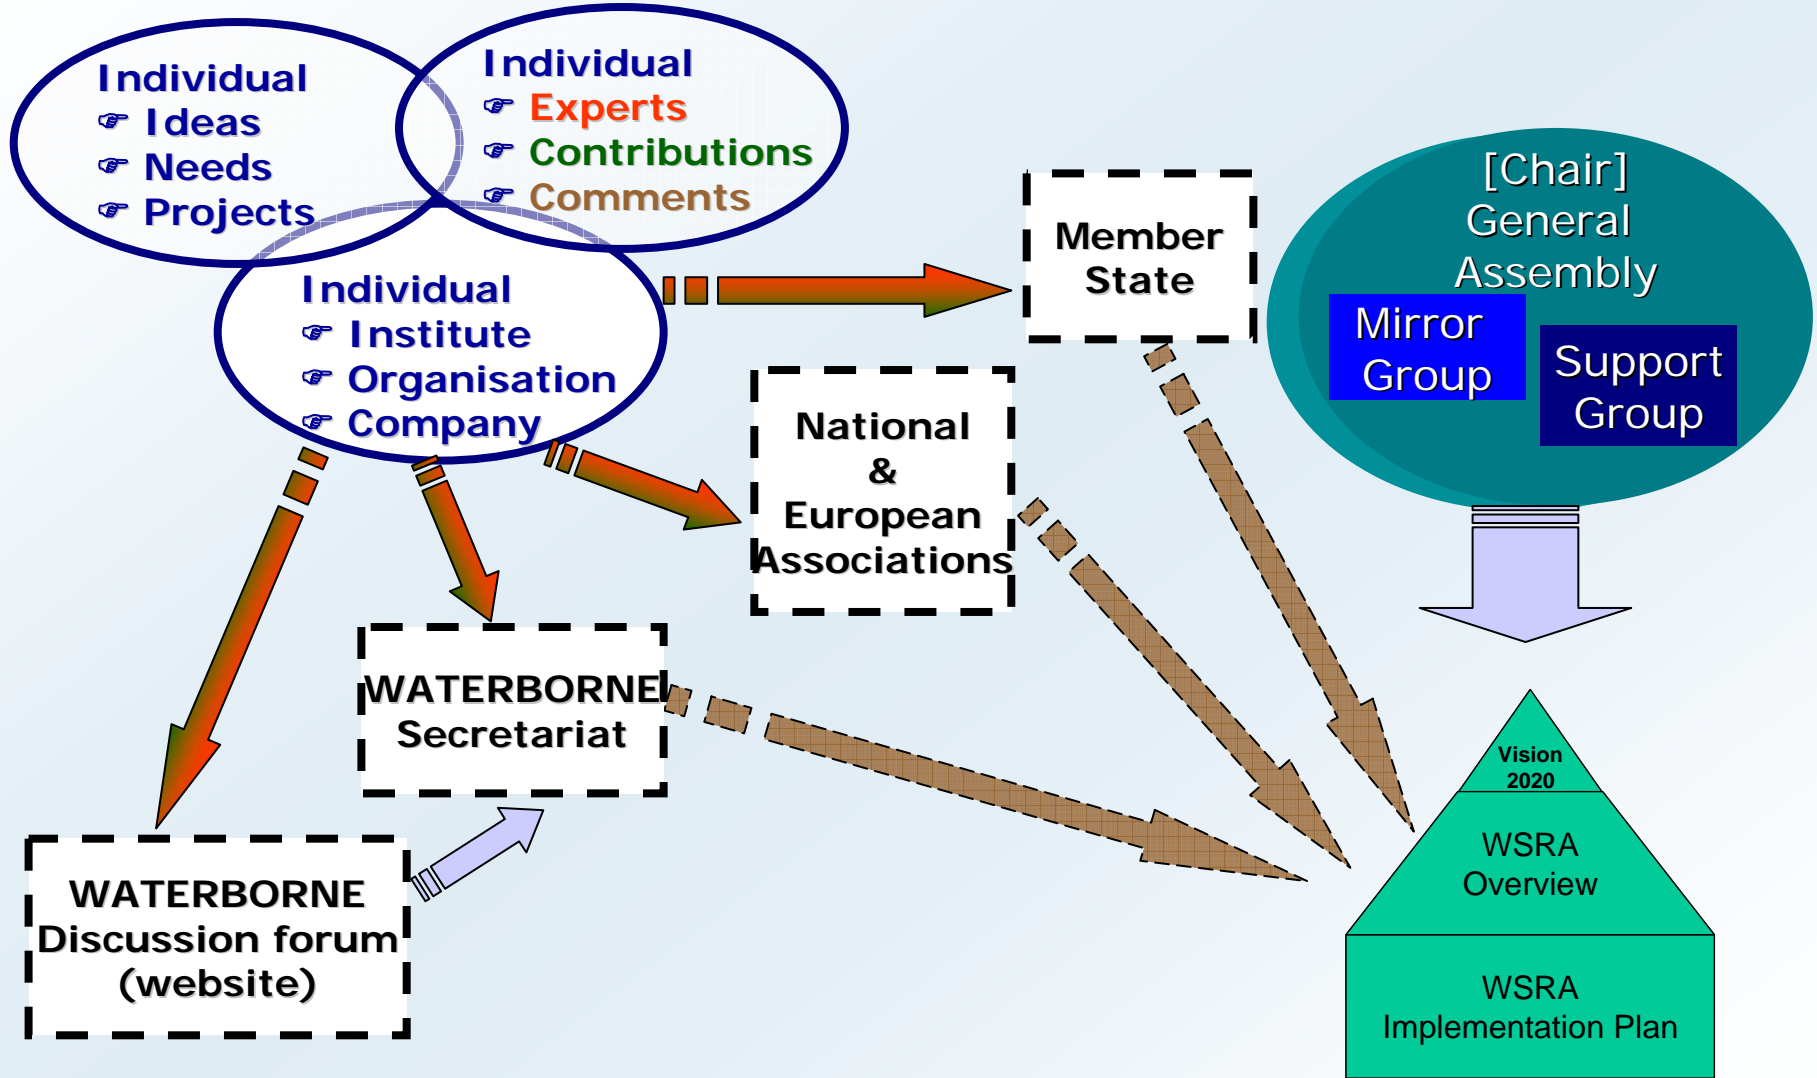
Individual
☞ Ideas
☞ Needs
☞ Projects

Individual
☞ Experts
☞ Contributions
☞ Comments

Individual
☞ Institute
☞ Organisation
☞ Company

Member State

[Chair]
General
Assembly

Mirror Group

Support Group

National & European Associations

WATERBORNE Secretariat

WATERBORNE Discussion forum (website)

Vision 2020

WSRA Overview

WSRA Implementation Plan